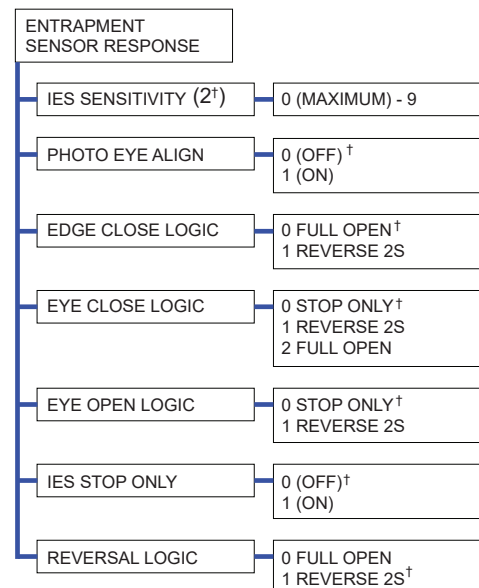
ENTRAPMENT SENSOR RESPONSE

IES SENSITIVITY (2†)
0 (MAXIMUM) - 9

PHOTO EYE ALIGN
0 (OFF) †
1 (ON)

EDGE CLOSE LOGIC
0 FULL OPEN †
1 REVERSE 2S

EYE CLOSE LOGIC
0 STOP ONLY †
1 REVERSE 2S
2 FULL OPEN

EYE OPEN LOGIC
0 STOP ONLY †
1 REVERSE 2S

IES STOP ONLY
0 (OFF)†
1 (ON)

REVERSAL LOGIC
0 FULL OPEN
1 REVERSE 2S†